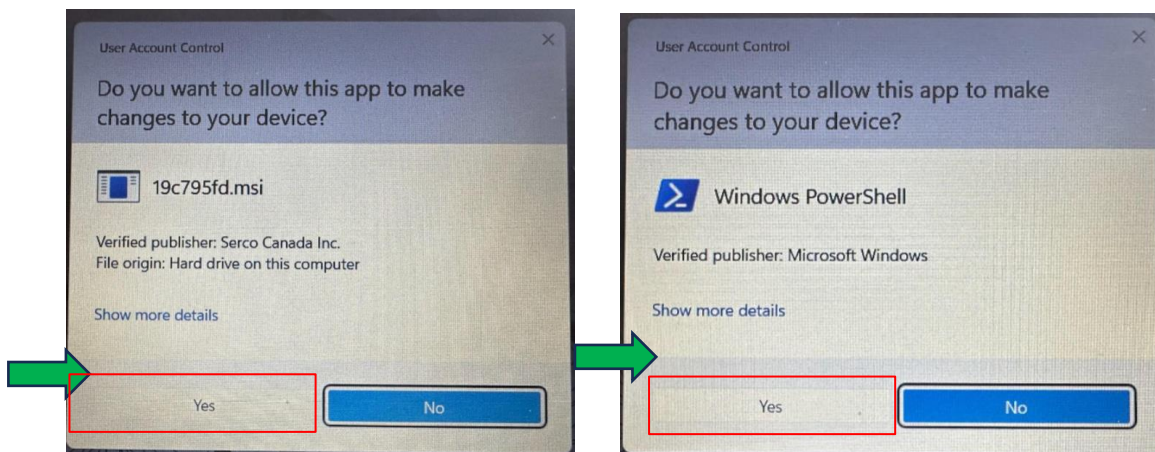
User Account Control

×

Do you want to allow this app to make changes to your device?

19c795fd.msi

Verified publisher: Serco Canada Inc.
File origin: Hard drive on this computer

Show more details

Yes

No

User Account Control

×

Do you want to allow this app to make changes to your device?

Windows PowerShell

Verified publisher: Microsoft Windows

Show more details

Yes

No